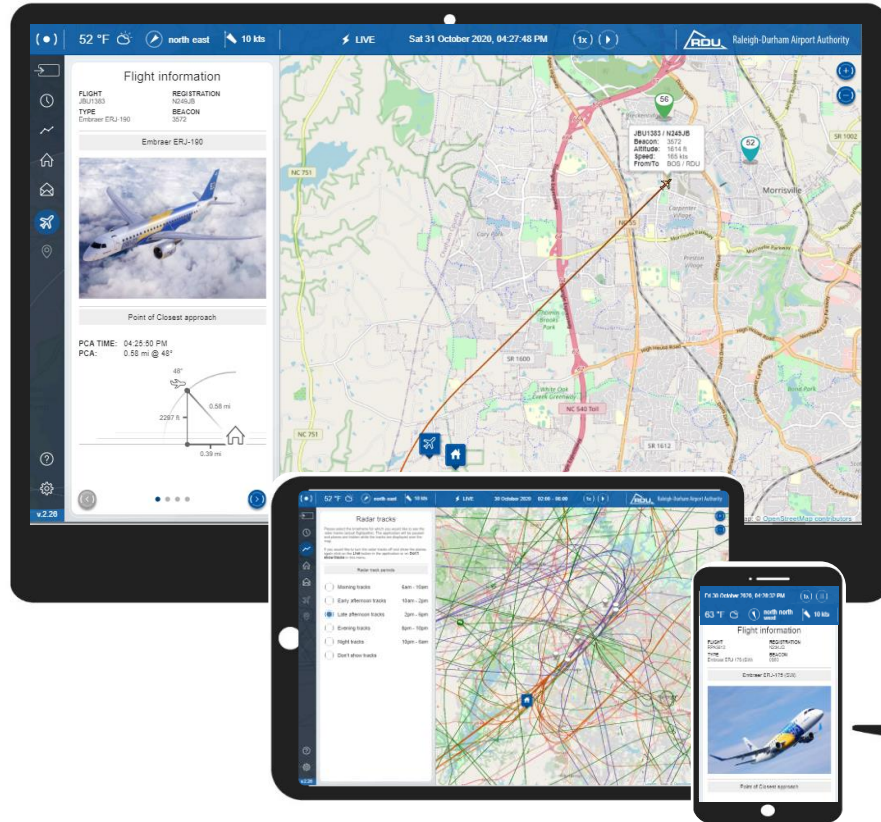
52 °F north east 10 kts LIVE Sat 31 October 2020, 04:27:48 PM (1x) RDU Raleigh-Durham Airport Authority

Flight information

FLIGHT
JBU1383

REGISTRATION
N249JB

TYPE
Embraer ERJ-190

BEACON
3572

Embraer ERJ-190

Point of Closest approach

PCA TIME: 04:25:50 PM
PCA: 0.58 mi @ 48°

48°
0.58 mi
2297 ft.
0.39 mi

v.2.28

JBU1383 / N249JB
Beacon: 3572
Altitude: 1614 ft
Speed: 165 kts
From/To: BOS / RDU

56
52

NC 751
NC 55
Morrisville
SR 1002
SR 1600
NC 540 Toll
SR 1612
NC 751
Cary Park
White Oak Creek Greenway
Preston Village
Carpenter Village

map, © OpenStreetMap contributors

52 °F north east 10 kts LIVE 30 October 2020 02:00 - 06:00 (1x) RDU Raleigh-Durham Airport Authority

Radar tracks

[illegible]

Radar track periods

Morning tracks 6am - 10am
Early afternoon tracks 10am - 2pm
Late afternoon tracks 2pm - 6pm
Evening tracks 6pm - 10pm
Night tracks 10pm - 6am
Don't show tracks

v.2.28

Fri 30 October 2020, 04:28:32 PM (1x)

63 °F north north west 10 kts

Flight information

FLIGHT
RPA3612

REGISTRATION
N224JQ

TYPE
Embraer ERJ-175 (E/X)

BEACON
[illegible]

Embraer ERJ-175 (E/X)

Point of Closest approach